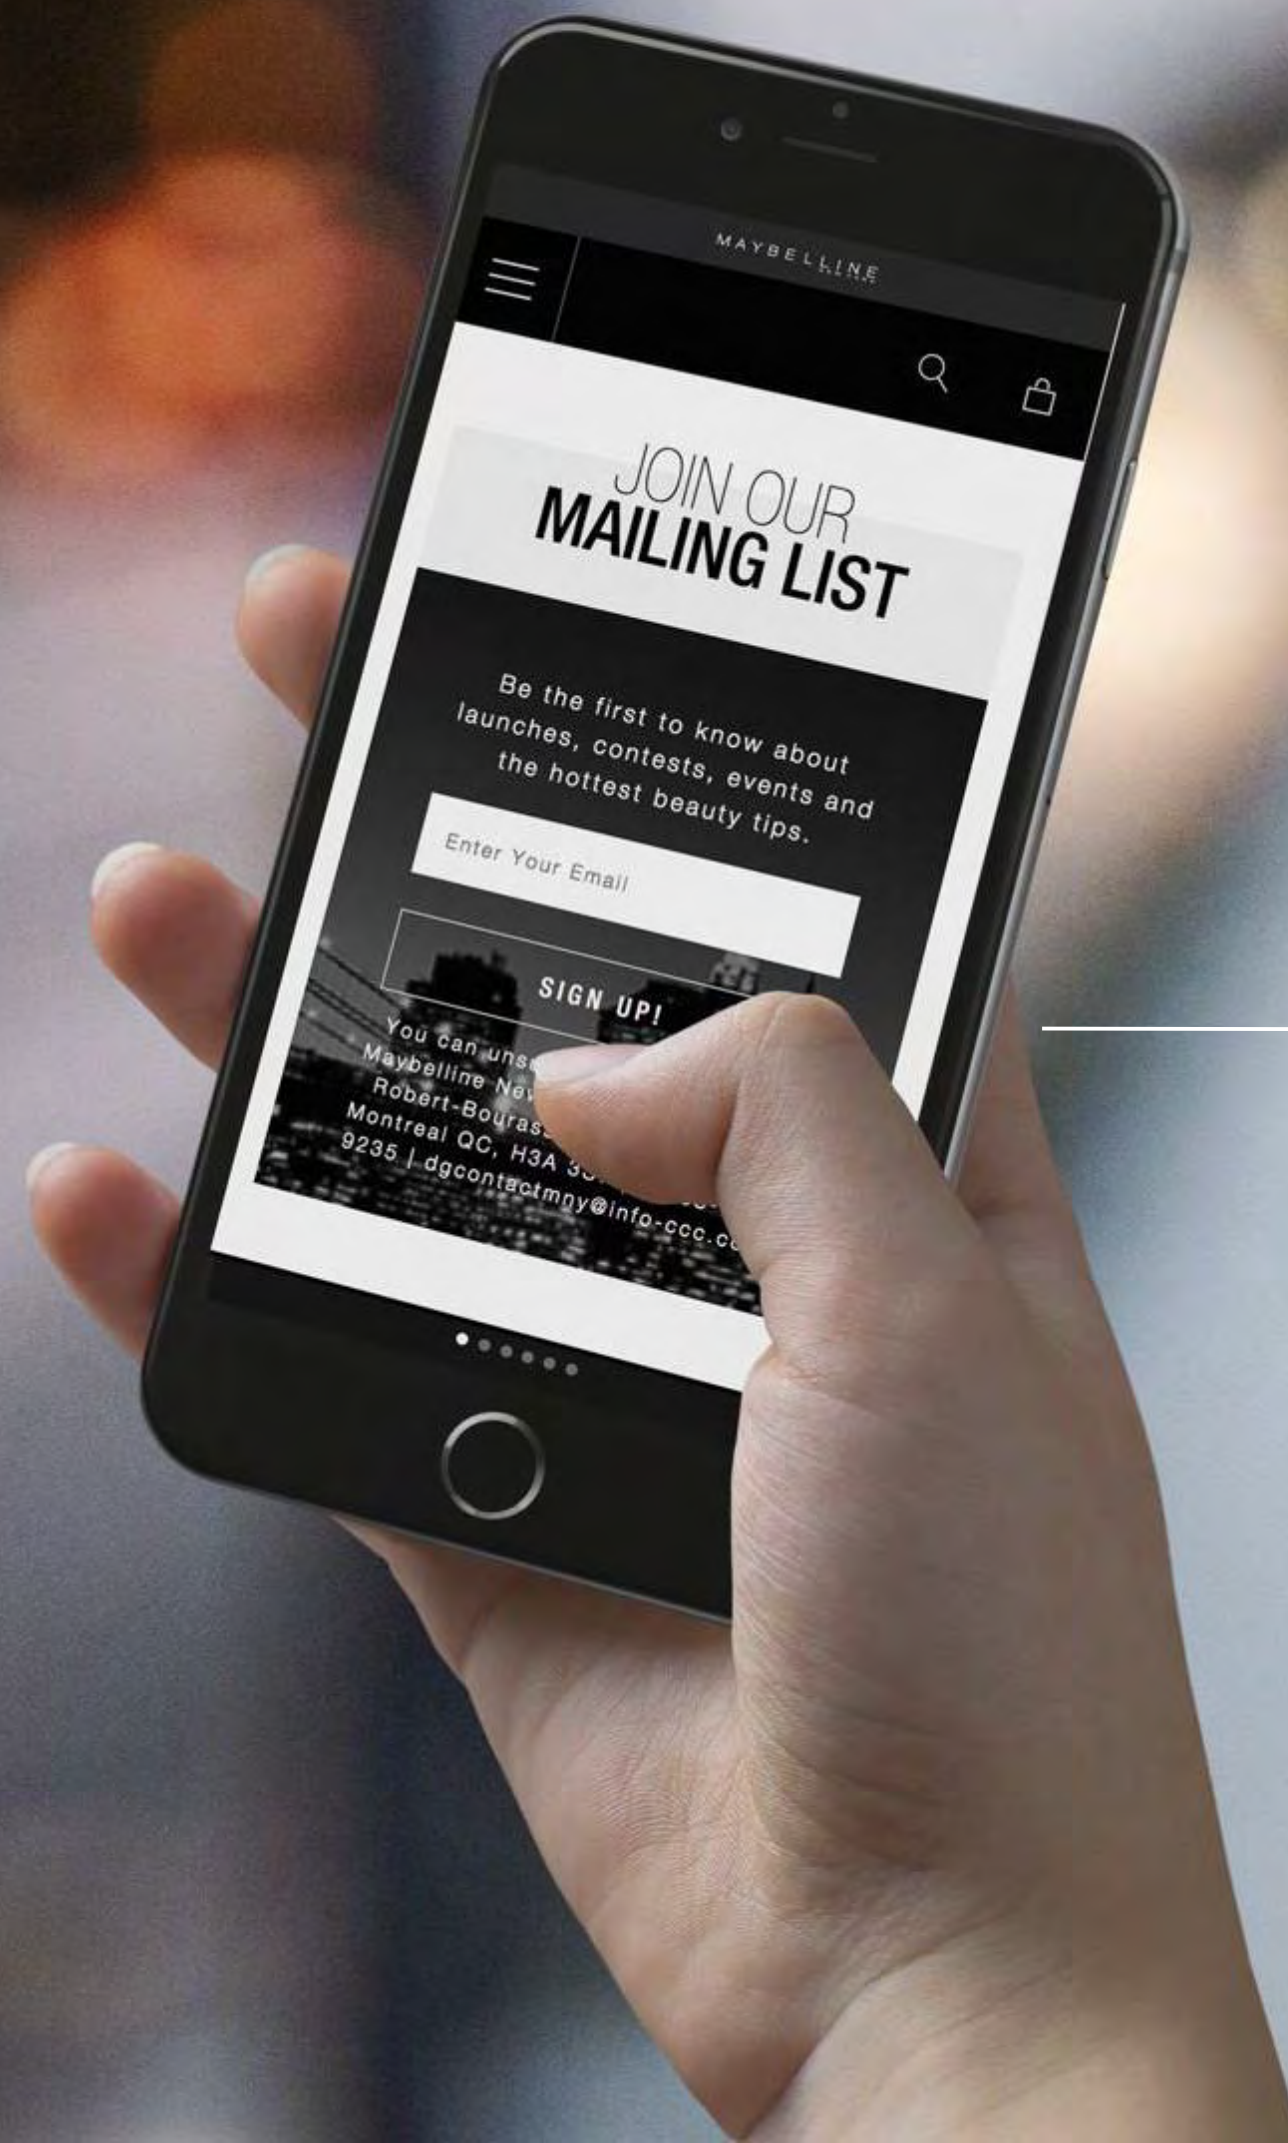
MAYBELLINE

JOIN OUR
MAILING LIST

Be the first to know about launches, contests, events and the hottest beauty tips.

Enter Your Email

SIGN UP!

You can unsu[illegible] Maybelline Ne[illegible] Robert-Bouras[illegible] Montreal QC, H3A 3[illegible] 9235 | dgcontactmny@info-ccc.c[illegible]